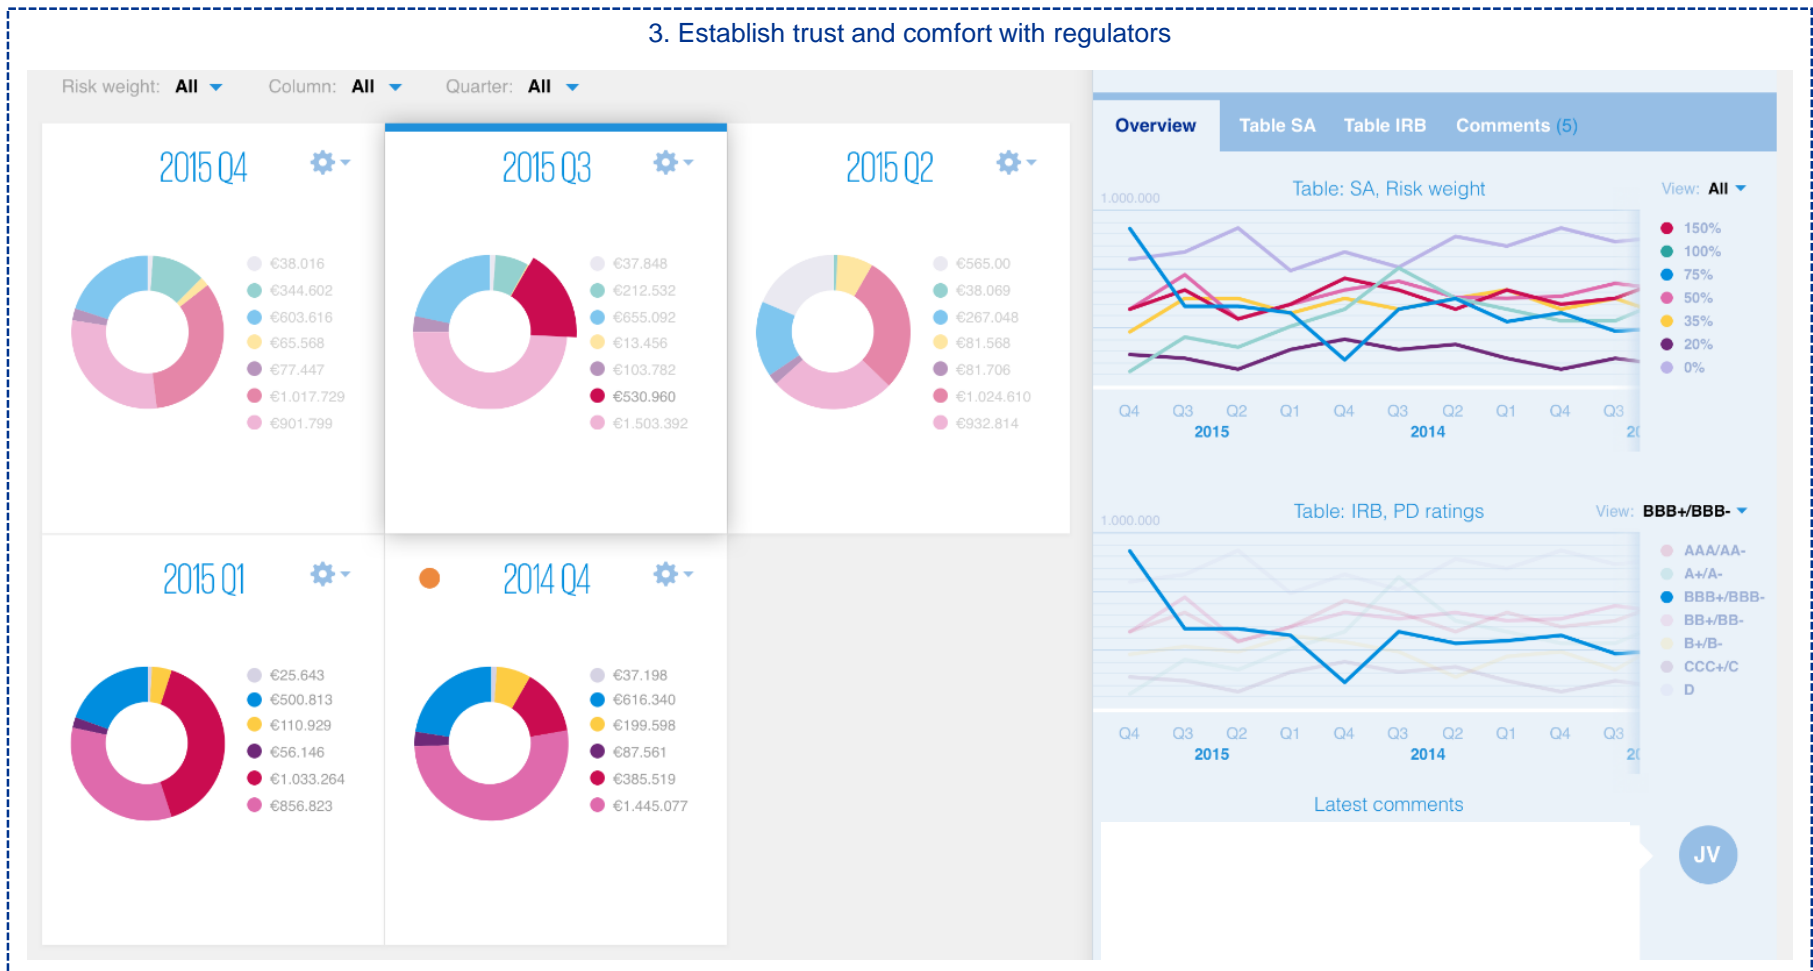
3. Establish trust and comfort with regulators

Risk weight: All Column: All Quarter: All

2015 Q4

€38.016
€344.602
€603.616
€65.568
€77.447
€1.017.729
€901.799

2015 Q3

€37.848
€212.532
€655.092
€13.456
€103.782
€530.960
€1.503.392

2015 Q2

€565.00
€38.069
€267.048
€81.568
€81.706
€1.024.610
€932.814

2015 Q1

€25.643
€500.813
€110.929
€56.146
€1.033.264
€856.823

2014 Q4

€37.198
€616.340
€199.598
€87.561
€385.519
€1.445.077

Overview Table SA Table IRB Comments (5)

Table: SA, Risk weight View: All

1.000.000

150%
100%
75%
50%
35%
20%
0%

Q4 Q3 Q2 Q1 Q4 Q3 Q2 Q1 Q4 Q3
2015 2014 2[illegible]

Table: IRB, PD ratings View: BBB+/BBB-

1.000.000

AAA/AA-
A+/A-
BBB+/BBB-
BB+/BB-
B+/B-
CCC+/C
D

Q4 Q3 Q2 Q1 Q4 Q3 Q2 Q1 Q4 Q3
2015 2014 2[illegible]

Latest comments

JV